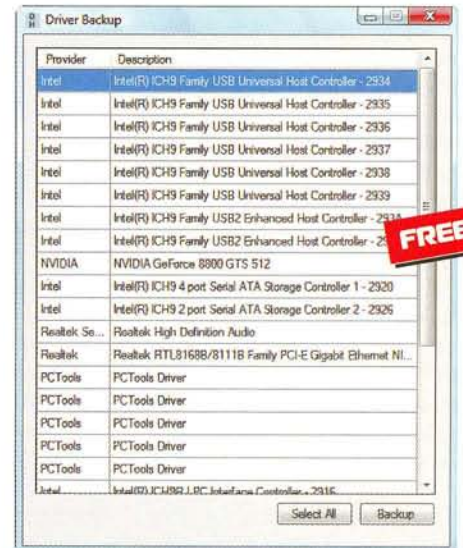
Driver Backup

| Provider | Description |
|---|---|
| Intel | Intel(R) ICH9 Family USB Universal Host Controller - 2934 |
| Intel | Intel(R) ICH9 Family USB Universal Host Controller - 2935 |
| Intel | Intel(R) ICH9 Family USB Universal Host Controller - 2936 |
| Intel | Intel(R) ICH9 Family USB Universal Host Controller - 2937 |
| Intel | Intel(R) ICH9 Family USB Universal Host Controller - 2938 |
| Intel | Intel(R) ICH9 Family USB Universal Host Controller - 2939 |
| Intel | Intel(R) ICH9 Family USB2 Enhanced Host Controller - 293A |
| Intel | Intel(R) ICH9 Family USB2 Enhanced Host Controller - 2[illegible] |
| NVIDIA | NVIDIA GeForce 8800 GTS 512 |
| Intel | Intel(R) ICH9 4 port Serial ATA Storage Controller 1 - 2920 |
| Intel | Intel(R) ICH9 2 port Serial ATA Storage Controller 2 - 2926 |
| Realtek Se... | Realtek High Definition Audio |
| Realtek | Realtek RTL8168B/8111B Family PCI-E Gigabit Ethernet NI... |
| PCTools | PCTools Driver |
| PCTools | PCTools Driver |
| PCTools | PCTools Driver |
| PCTools | PCTools Driver |
| PCTools | PCTools Driver |
| Intel | Intel(R) ICH9R LPC Interface Controller - 2916 |

FREE

Select All Backup